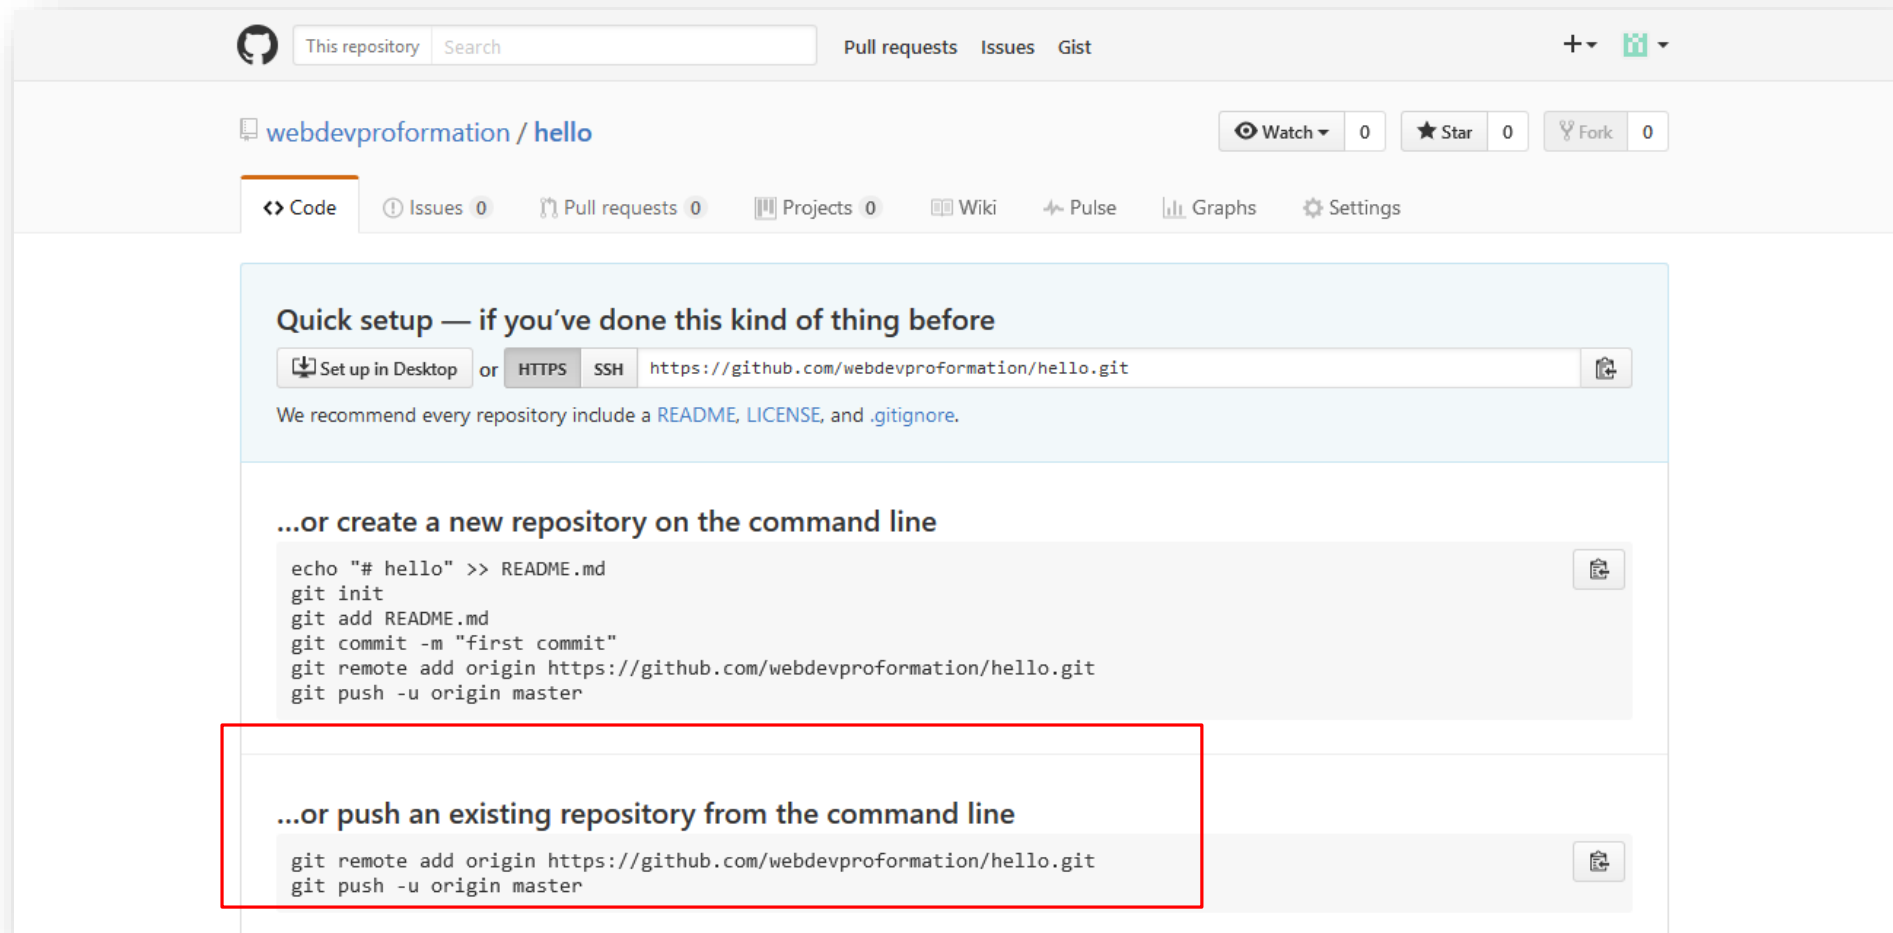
This repository Search Pull requests Issues Gist

webdevproformation / hello

Watch 0 Star 0 Fork 0

Code Issues 0 Pull requests 0 Projects 0 Wiki Pulse Graphs Settings

Quick setup — if you've done this kind of thing before

Set up in Desktop or HTTPS SSH https://github.com/webdevproformation/hello.git

We recommend every repository include a README, LICENSE, and .gitignore.

...or create a new repository on the command line

echo "# hello" >> README.md
git init
git add README.md
git commit -m "first commit"
git remote add origin https://github.com/webdevproformation/hello.git
git push -u origin master

...or push an existing repository from the command line

git remote add origin https://github.com/webdevproformation/hello.git
git push -u origin master